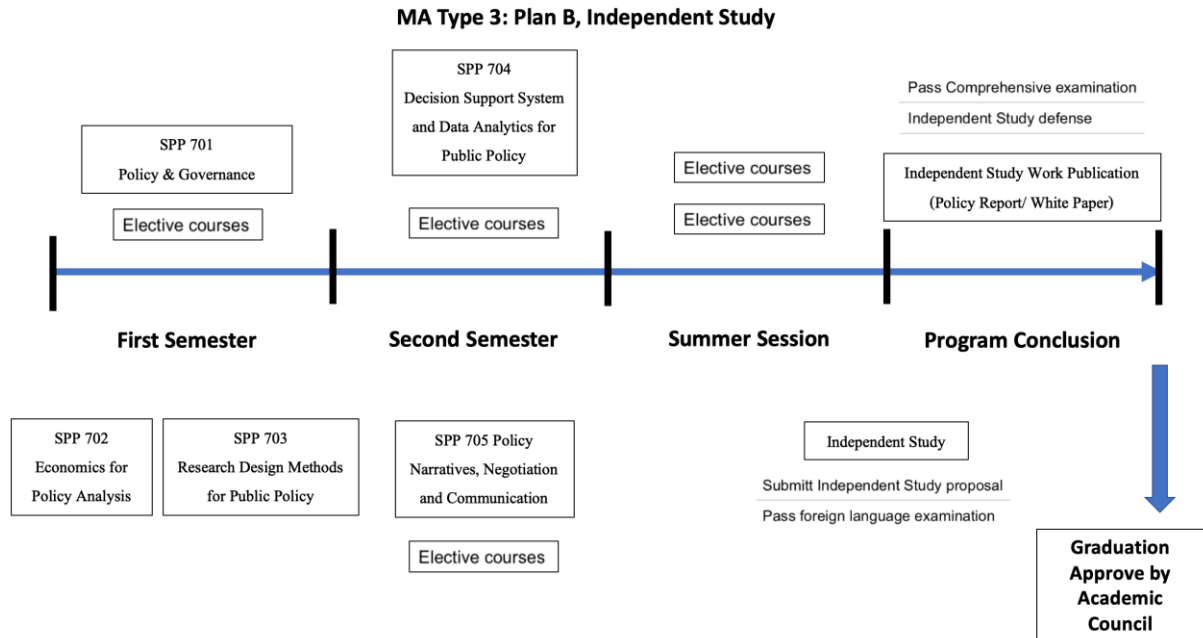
MA Type 3: Plan B, Independent Study

SPP 701
Policy & Governance

Elective courses

SPP 704
Decision Support System and Data Analytics for Public Policy

Elective courses

Elective courses

Elective courses

Pass Comprehensive examination

Independent Study defense

Independent Study Work Publication (Policy Report/ White Paper)

First Semester

Second Semester

Summer Session

Program Conclusion

SPP 702
Economics for Policy Analysis

SPP 703
Research Design Methods for Public Policy

SPP 705 Policy Narratives, Negotiation and Communication

Elective courses

Independent Study

Submitt Independent Study proposal

Pass foreign language examination

Graduation Approve by Academic Council